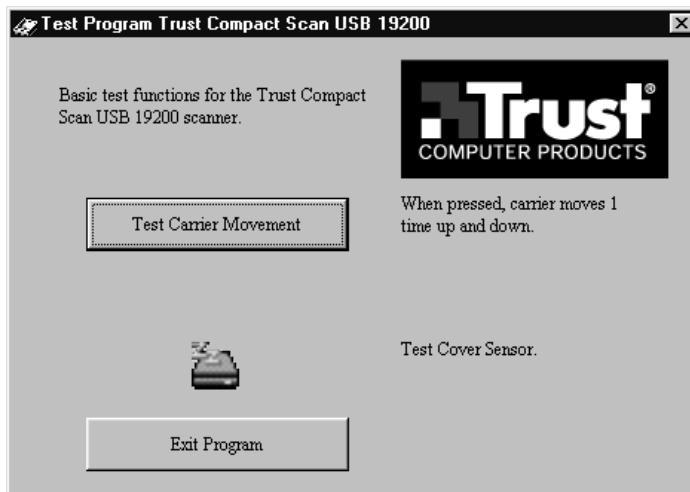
Test Program Trust Compact Scan USB 19200

Basic test functions for the Trust Compact Scan USB 19200 scanner.

Trust®
COMPUTER PRODUCTS

Test Carrier Movement

When pressed, carrier moves 1 time up and down.

Test Cover Sensor.

Exit Program